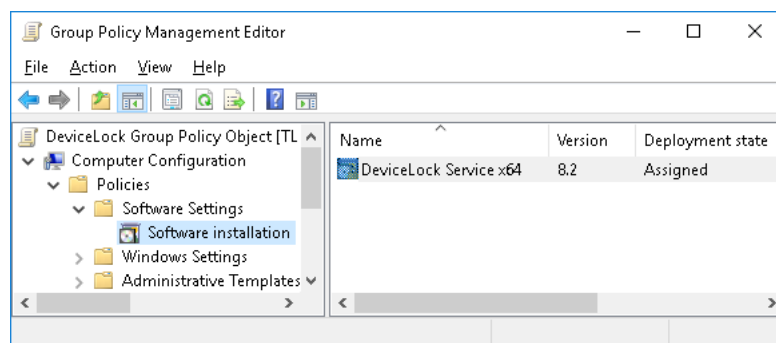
Group Policy Management Editor

File Action View Help

DeviceLock Group Policy Object [TL
Computer Configuration
Policies
Software Settings
Software installation
Windows Settings
Administrative Templates

| Name | Version | Deployment state |
|---|---|---|
| DeviceLock Service x64 | 8.2 | Assigned |